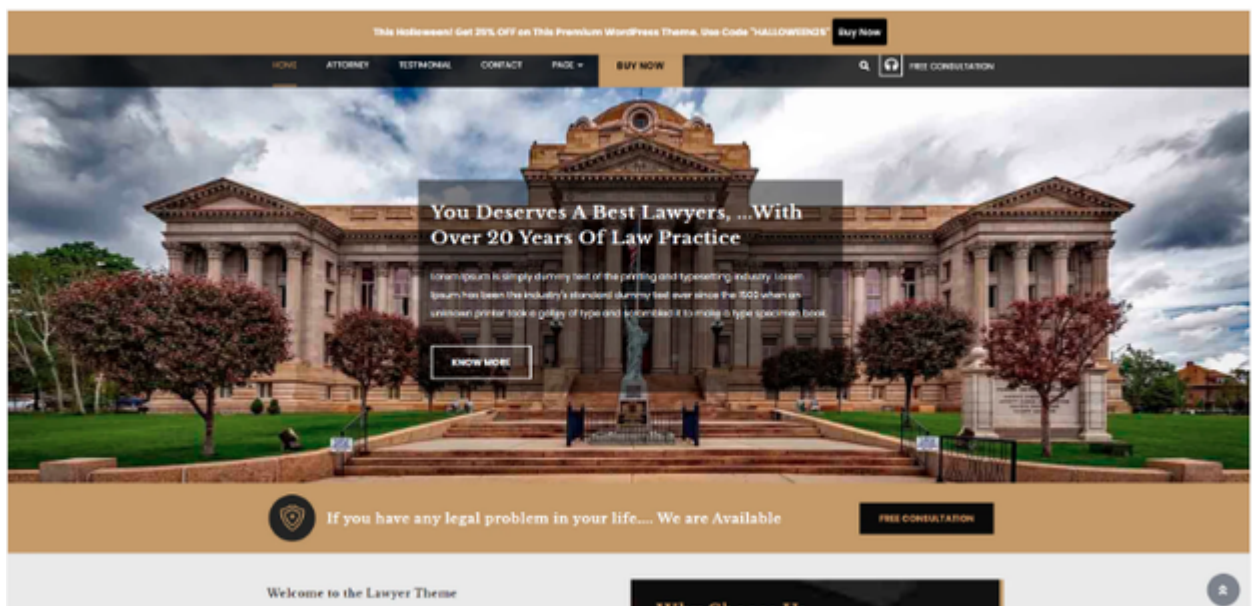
This Halloween! Get 25% OFF on This Premium WordPress Theme. Use Code "HALLOWEEN25" Buy Now

HOME ATTORNEY TESTIMONIAL CONTACT PAGE BUY NOW FREE CONSULTATION

You Deserves A Best Lawyers, ...With Over 20 Years Of Law Practice

Lorem Ipsum is simply dummy text of the printing and typesetting industry. Lorem Ipsum has been the industry's standard dummy text ever since the 1500 when an unknown printer took a galley of type and scrambled it to make a type specimen book.

KNOW MORE

If you have any legal problem in your life.... We are Available

FREE CONSULTATION

Welcome to the Lawyer Theme

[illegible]